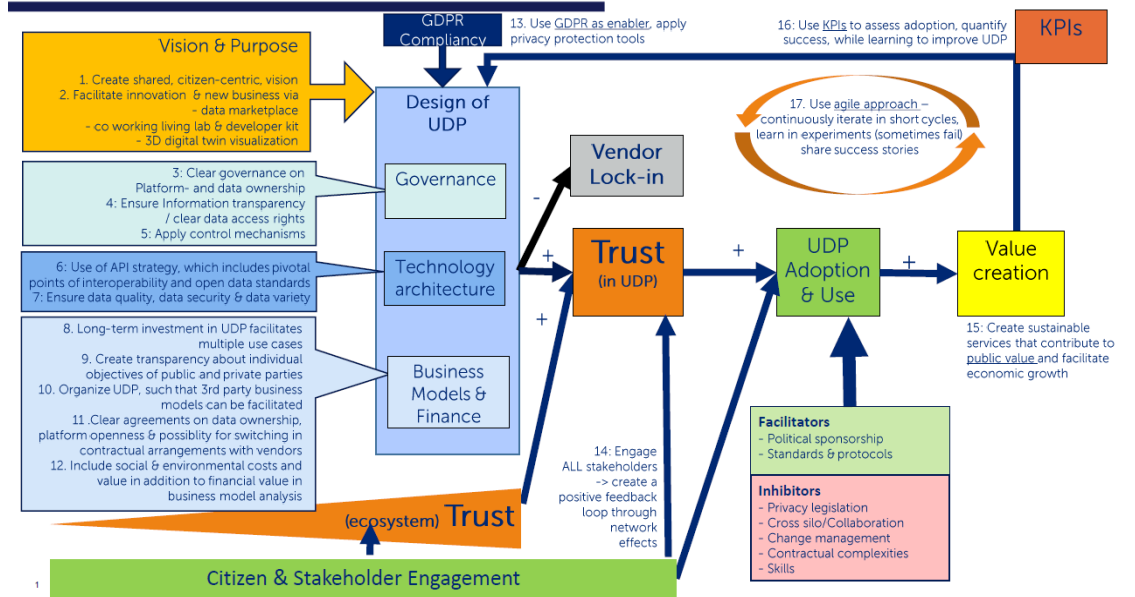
GDPR Compliancy

13. Use GDPR as enabler, apply privacy protection tools

16: Use KPIs to assess adoption, quantify success, while learning to improve UDP

KPIs

Vision & Purpose

1. Create shared, citizen-centric, vision
2. Facilitate innovation & new business via
- data marketplace
- co working living lab & developer kit
- 3D digital twin visualization

Design of UDP

17. Use agile approach – continuously iterate in short cycles, learn in experiments (sometimes fail) share success stories

3: Clear governance on Platform- and data ownership
4: Ensure Information transparency / clear data access rights
5: Apply control mechanisms

Governance

Vendor Lock-in

-

6: Use of API strategy, which includes pivotal points of interoperability and open data standards
7: Ensure data quality, data security & data variety

Technology architecture

+

Trust (in UDP)

+

UDP Adoption & Use

+

Value creation

+

8. Long-term investment in UDP facilitates multiple use cases
9. Create transparency about individual objectives of public and private parties
10. Organize UDP, such that 3rd party business models can be facilitated
11 .Clear agreements on data ownership, platform openness & possiblity for switching in contractual arrangements with vendors
12. Include social & environmental costs and value in addition to financial value in business model analysis

Business Models & Finance

15: Create sustainable services that contribute to public value and facilitate economic growth

14: Engage ALL stakeholders -> create a positive feedback loop through network effects

Facilitators
- Political sponsorship
- Standards & protocols

Inhibitors
- Privacy legislation
- Cross silo/Collaboration
- Change management
- Contractual complexities
- Skills

(ecosystem) Trust

1

Citizen & Stakeholder Engagement